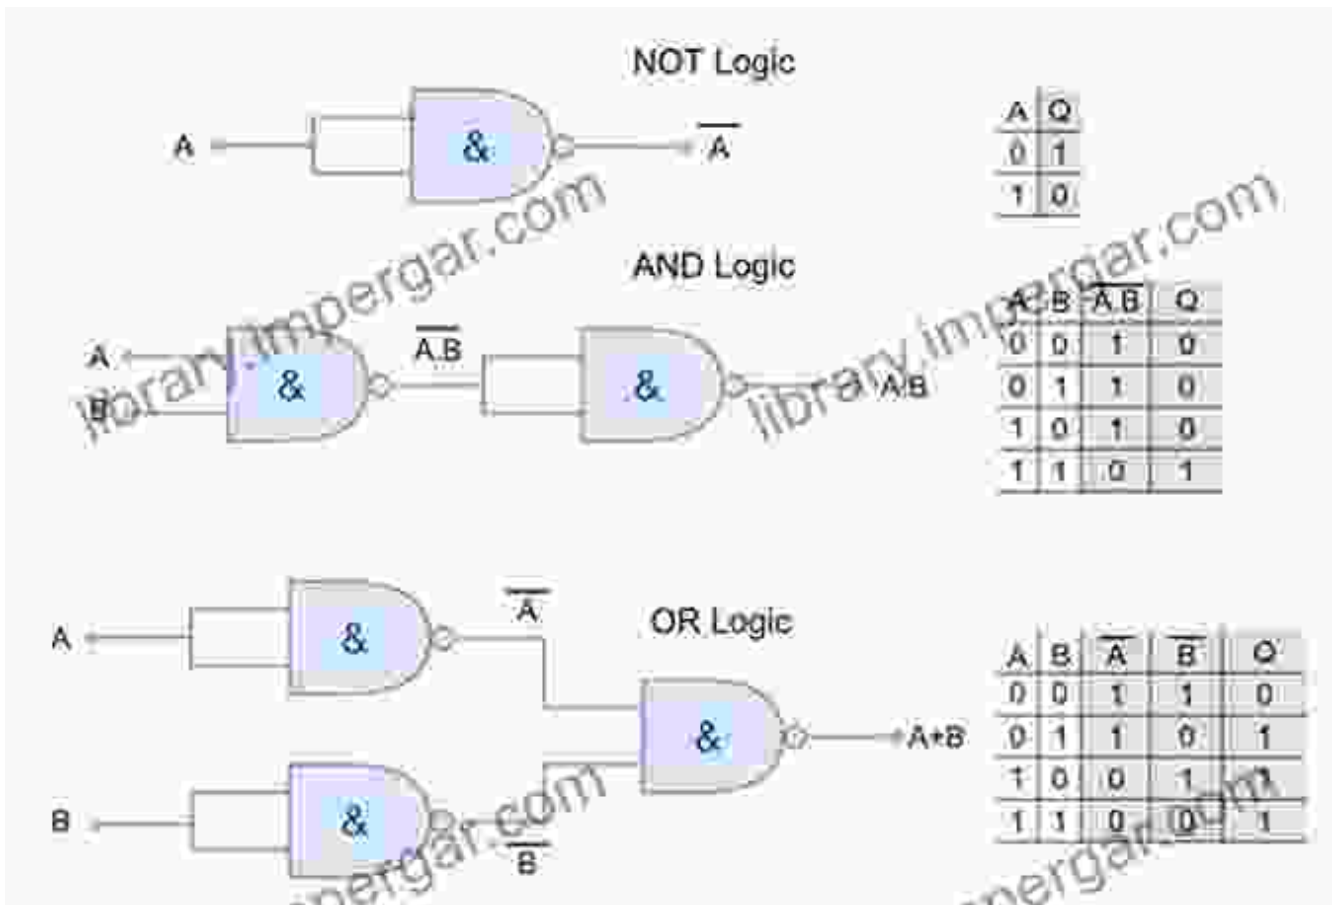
NOT Logic

A

&

$\overline{A}$

| A | Q |
|---|---|
| 0 | 1 |
| 1 | 0 |

library.impergar.com

AND Logic

A

B

&

$\overline{A.B}$

&

A.B

| A | B | $\overline{A.B}$ | Q |
|---|---|---|---|
| 0 | 0 | 1 | 0 |
| 0 | 1 | 1 | 0 |
| 1 | 0 | 1 | 0 |
| 1 | 1 | 0 | 1 |

library.impergar.com

OR Logic

A

&

$\overline{A}$

&

A+B

B

&

$\overline{B}$

| A | B | $\overline{A}$ | $\overline{B}$ | Q |
|---|---|---|---|---|
| 0 | 0 | 1 | 1 | 0 |
| 0 | 1 | 1 | 0 | 1 |
| 1 | 0 | 0 | 1 | 1 |
| 1 | 1 | 0 | 0 | 1 |

impergar.com

impergar.com